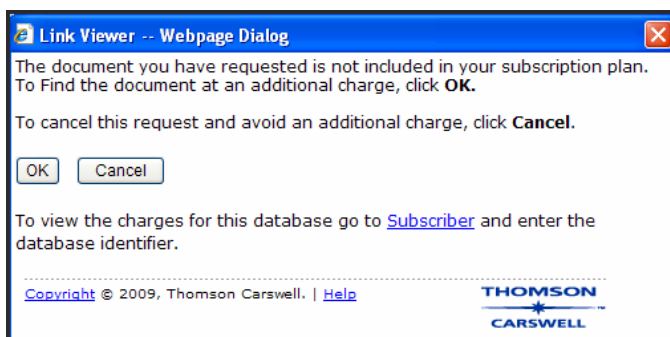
Link Viewer -- Webpage Dialog

The document you have requested is not included in your subscription plan. To Find the document at an additional charge, click **OK.**

To cancel this request and avoid an additional charge, click **Cancel**.

OK Cancel

To view the charges for this database go to Subscriber and enter the database identifier.

Copyright © 2009, Thomson Carswell. | Help

THOMSON
CARSWELL